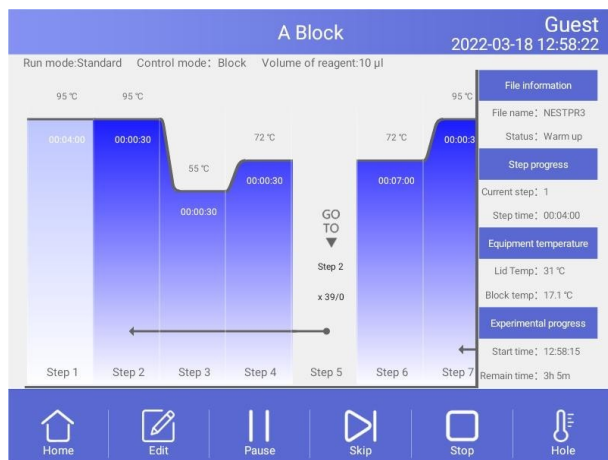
A Block

Guest
2022-03-18 12:58:22

Run mode:Standard Control mode：Block Volume of reagent:10 μl

95 ℃ 95 ℃ 95 ℃

00:04:00 00:00:30 00:00:3

72 ℃ 72 ℃

55 ℃

00:00:30

00:00:30

00:07:00

GO TO

Step 2

x 39/0

Step 1 Step 2 Step 3 Step 4 Step 5 Step 6 Step 7

File information

File name：NESTPR3

Status：Warm up

Step progress

Current step：1

Step time：00:04:00

Equipment temperature

Lid Temp：31 ℃

Block temp：17.1 ℃

Experimental progress

Start time：12:58:15

Remain time：3h 5m

Home Edit Pause Skip Stop Hole